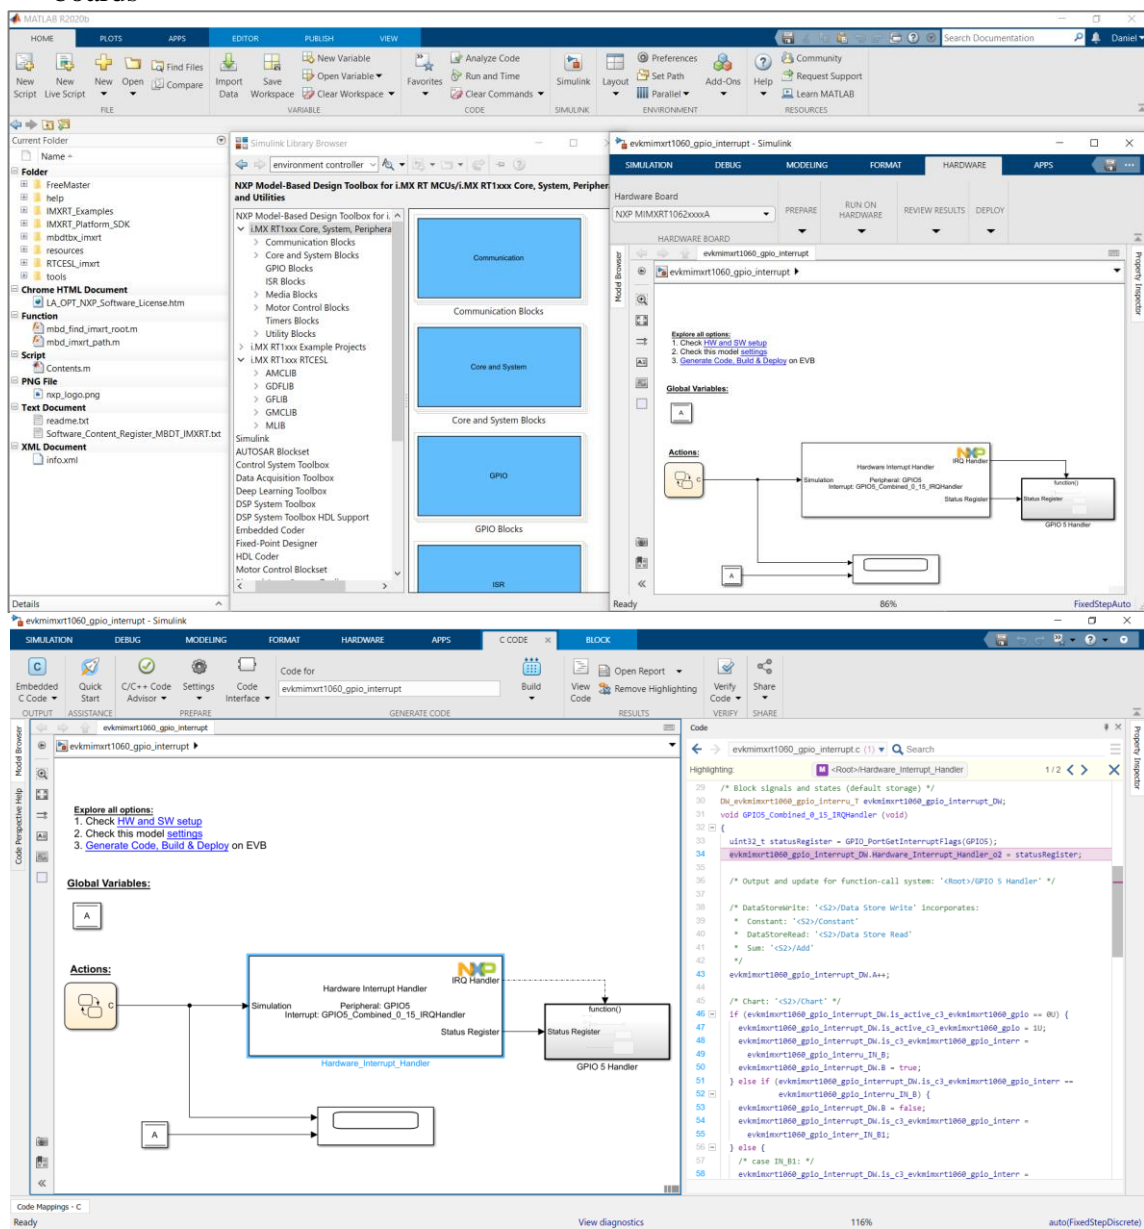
MATLAB R2020b

HOME PLOTS APPS EDITOR PUBLISH VIEW

Search Documentation Daniel

New Script New Live Script New Open Find Files Compare Import Data Save Workspace New Variable Open Variable Clear Workspace Favorites Analyze Code Run and Time Clear Commands Simulink Layout Preferences Set Path Parallel Add-Ons Help Community Request Support Learn MATLAB

FILE VARIABLE CODE SIMULINK ENVIRONMENT RESOURCES

Current Folder
Name
Folder
FreeMaster
help
IMXRT_Examples
IMXRT_Platform_SDK
mbdtbx_imxrt
resources
RTCESL_imxrt
tools
Chrome HTML Document
LA_OPT_NXP_Software_License.htm
Function
mbd_find_imxrt_root.m
mbd_imxrt_path.m
Script
Contents.m
PNG File
nxp_logo.png
Text Document
readme.txt
Software_Content_Register_MBDT_IMXRT.txt
XML Document
info.xml
Details

Simulink Library Browser
environment controller
NXP Model-Based Design Toolbox for i.MX RT MCUs/i.MX RT1xxx Core, System, Peripher and Utilities
NXP Model-Based Design Toolbox for i.
i.MX RT1xxx Core, System, Periphera
Communication Blocks
Core and System Blocks
GPIO Blocks
ISR Blocks
Media Blocks
Motor Control Blocks
Timers Blocks
Utility Blocks
i.MX RT1xxx Example Projects
i.MX RT1xxx RTCESL
AMCLIB
GDFLIB
GFLIB
GMCLIB
MLIB
Simulink
AUTOSAR Blockset
Control System Toolbox
Data Acquisition Toolbox
Deep Learning Toolbox
DSP System Toolbox
DSP System Toolbox HDL Support
Embedded Coder
Fixed-Point Designer
HDL Coder
Motor Control Blockset
Communication
Communication Blocks
Core and System
Core and System Blocks
GPIO
GPIO Blocks
ISR

evkmimxrt1060_gpio_interrupt - Simulink
SIMULATION DEBUG MODELING FORMAT HARDWARE APPS
Hardware Board
NXP MIMXRT1062xxxxA
PREPARE RUN ON HARDWARE REVIEW RESULTS DEPLOY
HARDWARE BOARD
evkmimxrt1060_gpio_interrupt
evkmimxrt1060_gpio_interrupt
Explore all options:
1. Check HW and SW setup
2. Check this model settings
3. Generate Code, Build & Deploy on EVB
Global Variables:
A
Actions:
Hardware Interrupt Handler
Peripheral: GPIO5
Interrupt: GPIO5_Combined_0_15_IRQHandler
IRQ Handler
Simulation
Status Register
function()
Status Register
GPIO 5 Handler
A
Ready 86% FixedStepAuto

evkmimxrt1060_gpio_interrupt - Simulink
SIMULATION DEBUG MODELING FORMAT HARDWARE APPS C CODE BLOCK
Embedded C Code Quick Start C/C++ Code Advisor Settings Code Interface Code for evkmimxrt1060_gpio_interrupt Build View Code Open Report Remove Highlighting Verify Code Share
OUTPUT ASSISTANCE PREPARE GENERATE CODE RESULTS VERIFY SHARE
evkmimxrt1060_gpio_interrupt
evkmimxrt1060_gpio_interrupt
Explore all options:
1. Check HW and SW setup
2. Check this model settings
3. Generate Code, Build & Deploy on EVB
Global Variables:
A
Actions:
Hardware Interrupt Handler
Peripheral: GPIO5
Interrupt: GPIO5_Combined_0_15_IRQHandler
IRQ Handler
Simulation
Status Register
Hardware_Interrupt_Handler
function()
Status Register
GPIO 5 Handler
A

Code
evkmimxrt1060_gpio_interrupt.c (1) Search
Highlighting: <Root>/Hardware_Interrupt_Handler 1/2
29 /* Block signals and states (default storage) */
30 DW_evkmimxrt1060_gpio_interru_T evkmimxrt1060_gpio_interrupt_DW;
31 void GPIO5_Combined_0_15_IRQHandler (void)
32 {
33 uint32_t statusRegister = GPIO_PortGetInterruptFlags(GPIO5);
34 evkmimxrt1060_gpio_interrupt_DW.Hardware_Interrupt_Handler_o2 = statusRegister;
35
36 /* Output and update for function-call system: '<Root>/GPIO 5 Handler' */
37
38 /* DataStoreWrite: '<S2>/Data Store Write' incorporates:
39 * Constant: '<S2>/Constant'
40 * DataStoreRead: '<S2>/Data Store Read'
41 * Sum: '<S2>/Add'
42 */
43 evkmimxrt1060_gpio_interrupt_DW.A++;
44
45 /* Chart: '<S2>/Chart' */
46 if (evkmimxrt1060_gpio_interrupt_DW.is_active_c3_evkmimxrt1060_gpio == 0U) {
47 evkmimxrt1060_gpio_interrupt_DW.is_active_c3_evkmimxrt1060_gpio = 1U;
48 evkmimxrt1060_gpio_interrupt_DW.is_c3_evkmimxrt1060_gpio_interr =
49 evkmimxrt1060_gpio_interru_IN_B;
50 evkmimxrt1060_gpio_interrupt_DW.B = true;
51 } else if (evkmimxrt1060_gpio_interrupt_DW.is_c3_evkmimxrt1060_gpio_interr ==
52 evkmimxrt1060_gpio_interru_IN_B) {
53 evkmimxrt1060_gpio_interrupt_DW.B = false;
54 evkmimxrt1060_gpio_interrupt_DW.is_c3_evkmimxrt1060_gpio_interr =
55 evkmimxrt1060_gpio_interr_IN_B1;
56 } else {
57 /* case IN_B1: */
58 evkmimxrt1060_gpio_interrupt_DW.is_c3_evkmimxrt1060_gpio_interr =

Code Mappings - C
Ready View diagnostics 116% auto(FixedStepDiscrete)